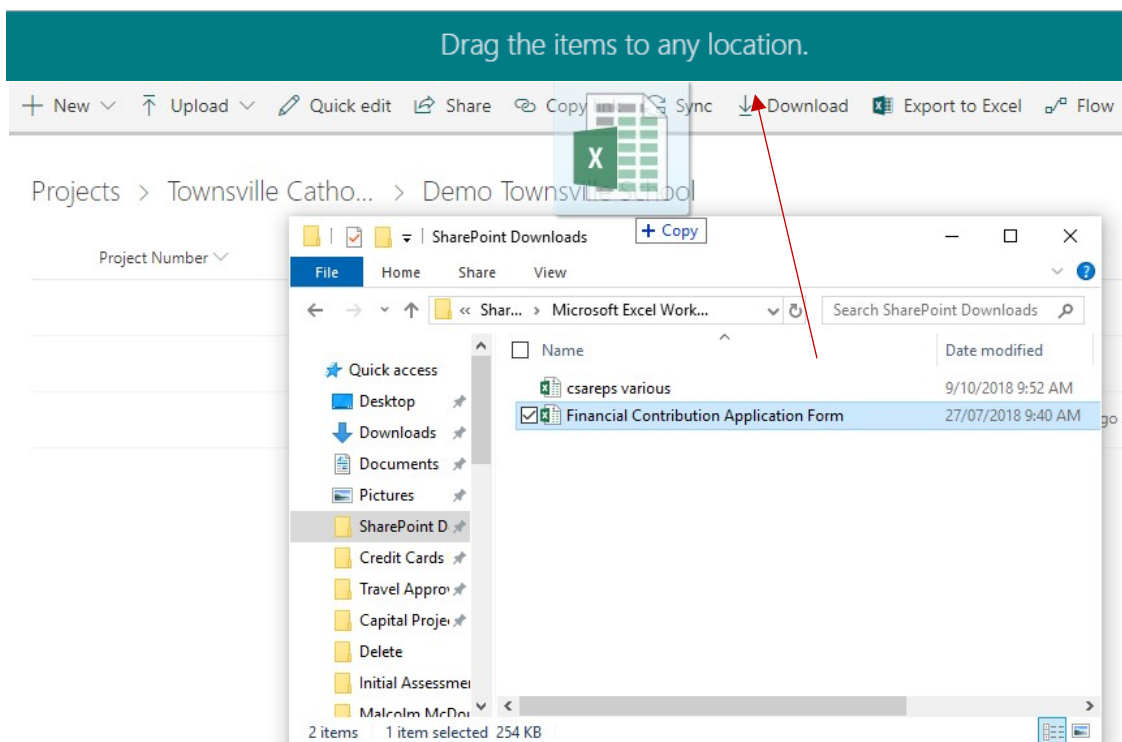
Drag the items to any location.

+ New ⌄ ↑ Upload ⌄ Quick edit Share Copy Sync Download Export to Excel Flow

Projects > Townsville Catho... > Demo Townsville School

Project Number

SharePoint Downloads

+ Copy

File Home Share View

« Shar... > Microsoft Excel Work...

Search SharePoint Downloads

Quick access
Desktop
Downloads
Documents
Pictures
SharePoint D
Credit Cards
Travel Appro
Capital Proje
Delete
Initial Assessme
Malcolm McDo

| Name | Date modified |
|---|---|
| csareps various | 9/10/2018 9:52 AM |
| Financial Contribution Application Form | 27/07/2018 9:40 AM |

go

2 items 1 item selected 254 KB